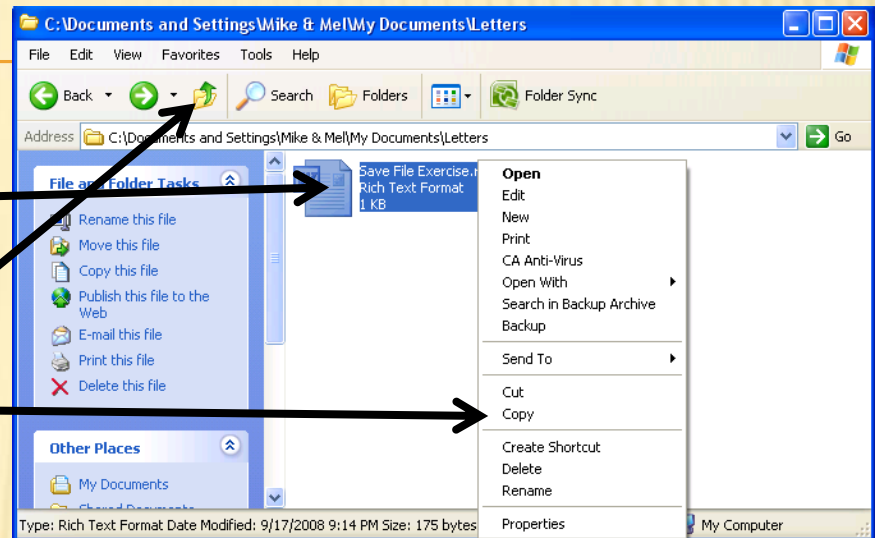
C:\Documents and Settings\Mike & Mel\My Documents\Letters

File Edit View Favorites Tools Help

Back Search Folders Folder Sync

Address C:\Documents and Settings\Mike & Mel\My Documents\Letters Go

File and Folder Tasks

Rename this file
Move this file
Copy this file
Publish this file to the Web
E-mail this file
Print this file
Delete this file

Other Places

My Documents
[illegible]

Save File Exercise.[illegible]
Rich Text Format
1 KB

Open
Edit
New
Print
CA Anti-Virus
Open With
Search in Backup Archive
Backup
Send To
Cut
Copy
Create Shortcut
Delete
Rename
Properties

Type: Rich Text Format Date Modified: 9/17/2008 9:14 PM Size: 175 bytes

My Computer